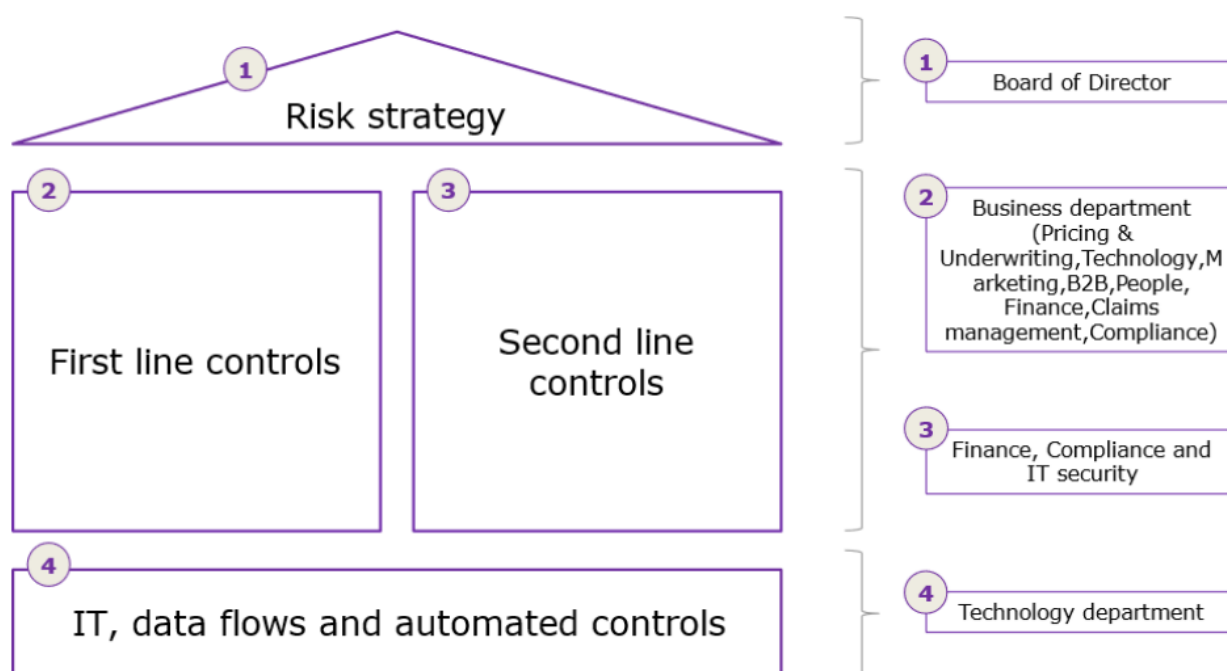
1
Risk strategy

2
First line controls

3
Second line controls

4
IT, data flows and automated controls

1
Board of Director

2
Business department (Pricing & Underwriting,Technology,Marketing,B2B,People, Finance,Claims management,Compliance)

3
Finance, Compliance and IT security

4
Technology department